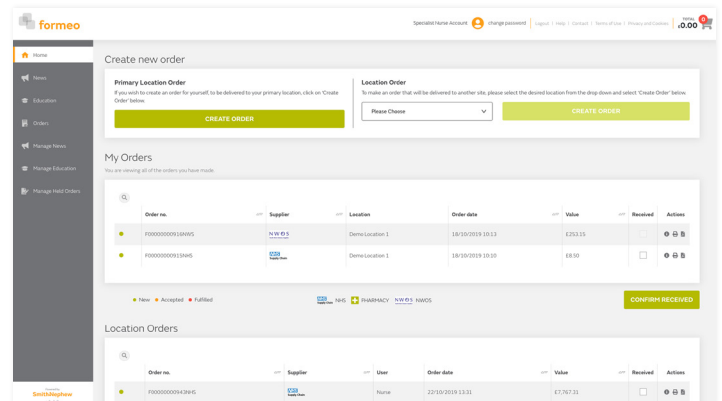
formeo

Specialist Nurse Account | change password | Logout | Help | Contact | Terms of Use | Privacy and Cookies | £0.00 | 0

Home
News
Education
Orders
Manage News
Manage Education
Manage Held Orders

Smith&Nephew

Create new order

Primary Location Order
If you wish to create an order for yourself, to be delivered to your primary location, click on 'Create Order' below.

CREATE ORDER

Location Order
To make an order that will be delivered to another site, please select the desired location from the drop down and select 'Create Order' below.

Please Choose

CREATE ORDER

My Orders
You are viewing all of the orders you have made.

| | Order no. | Supplier | Location | Order date | Value | Received | Actions |
|---|---|---|---|---|---|---|---|
| ● | F00000000916NWS | NWOS | Demo Location 1 | 18/10/2019 10:13 | £253.15 | | |
| ● | F00000000915NHS | NHS Supply Chain | Demo Location 1 | 18/10/2019 10:10 | £8.50 | | |

● New ● Accepted ● Fulfilled

NHS Supply Chain NHS | PHARMACY | NWOS NWOS

CONFIRM RECEIVED

Location Orders

| | Order no. | Supplier | User | Order date | Value | Received | Actions |
|---|---|---|---|---|---|---|---|
| ● | F00000000943NHS | NHS Supply Chain | Nurse | 22/10/2019 13:21 | £7,767.31 | | |